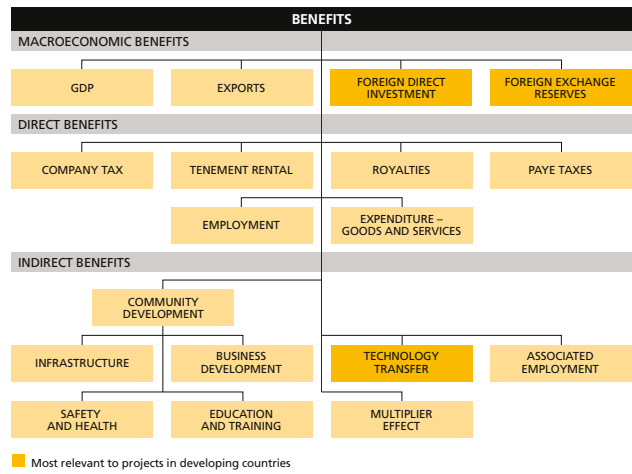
BENEFITS

MACROECONOMIC BENEFITS

GDP

EXPORTS

FOREIGN DIRECT INVESTMENT

FOREIGN EXCHANGE RESERVES

DIRECT BENEFITS

COMPANY TAX

TENEMENT RENTAL

ROYALTIES

PAYE TAXES

EMPLOYMENT

EXPENDITURE – GOODS AND SERVICES

INDIRECT BENEFITS

COMMUNITY DEVELOPMENT

INFRASTRUCTURE

BUSINESS DEVELOPMENT

TECHNOLOGY TRANSFER

ASSOCIATED EMPLOYMENT

SAFETY AND HEALTH

EDUCATION AND TRAINING

MULTIPLIER EFFECT

Most relevant to projects in developing countries